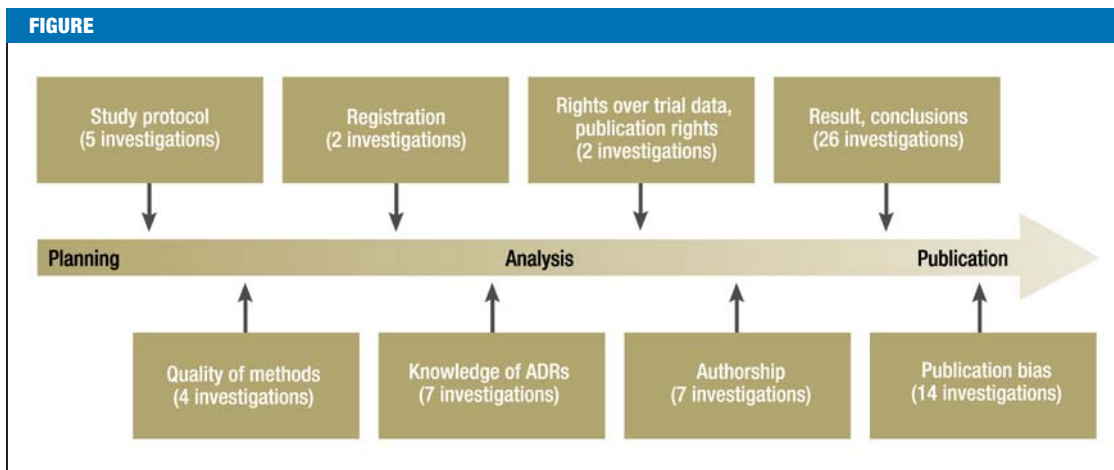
FIGURE

Study protocol (5 investigations)

Registration (2 investigations)

Rights over trial data, publication rights (2 investigations)

Result, conclusions (26 investigations)

Planning

Analysis

Publication

Quality of methods (4 investigations)

Knowledge of ADRs (7 investigations)

Authorship (7 investigations)

Publication bias (14 investigations)